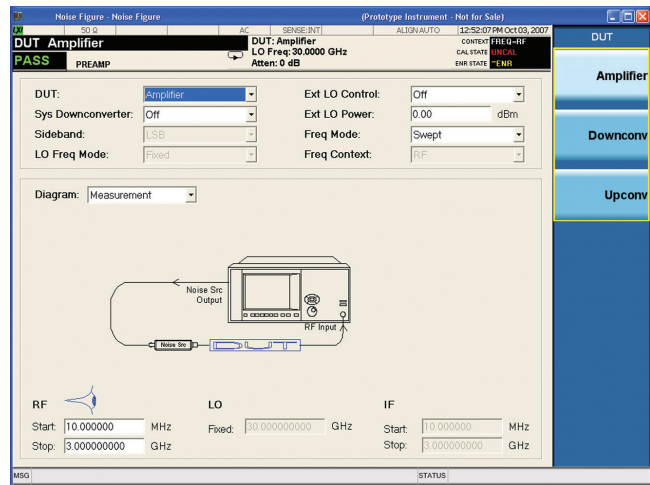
Noise Figure - Noise Figure (Prototype Instrument - Not for Sale)

50 Ω AC SENSE:INT ALIGN AUTO 12:52:07 PM Oct 03, 2007

DUT Amplifier

PASS PREAMP

DUT: Amplifier
LO Freq: 30.0000 GHz
Atten: 0 dB

CONTEXT FREQ-RF
CAL STATE UNCAL
ENR STATE ~ENR

DUT

Amplifier

Downconv

Upconv

DUT: Amplifier
Sys Downconverter: Off
Sideband: LSB
LO Freq Mode: Fixed

Ext LO Control: Off
Ext LO Power: 0.00 dBm
Freq Mode: Swept
Freq Context: RF

Diagram: Measurement

Noise Src Output

RF Input

Noise Src

RF

Start: 10.000000 MHz
Stop: 3.000000000 GHz

LO

Fixed: 30.000000000 GHz

IF

Start: 10.000000 MHz
Stop: 3.000000000 GHz

MSG

STATUS